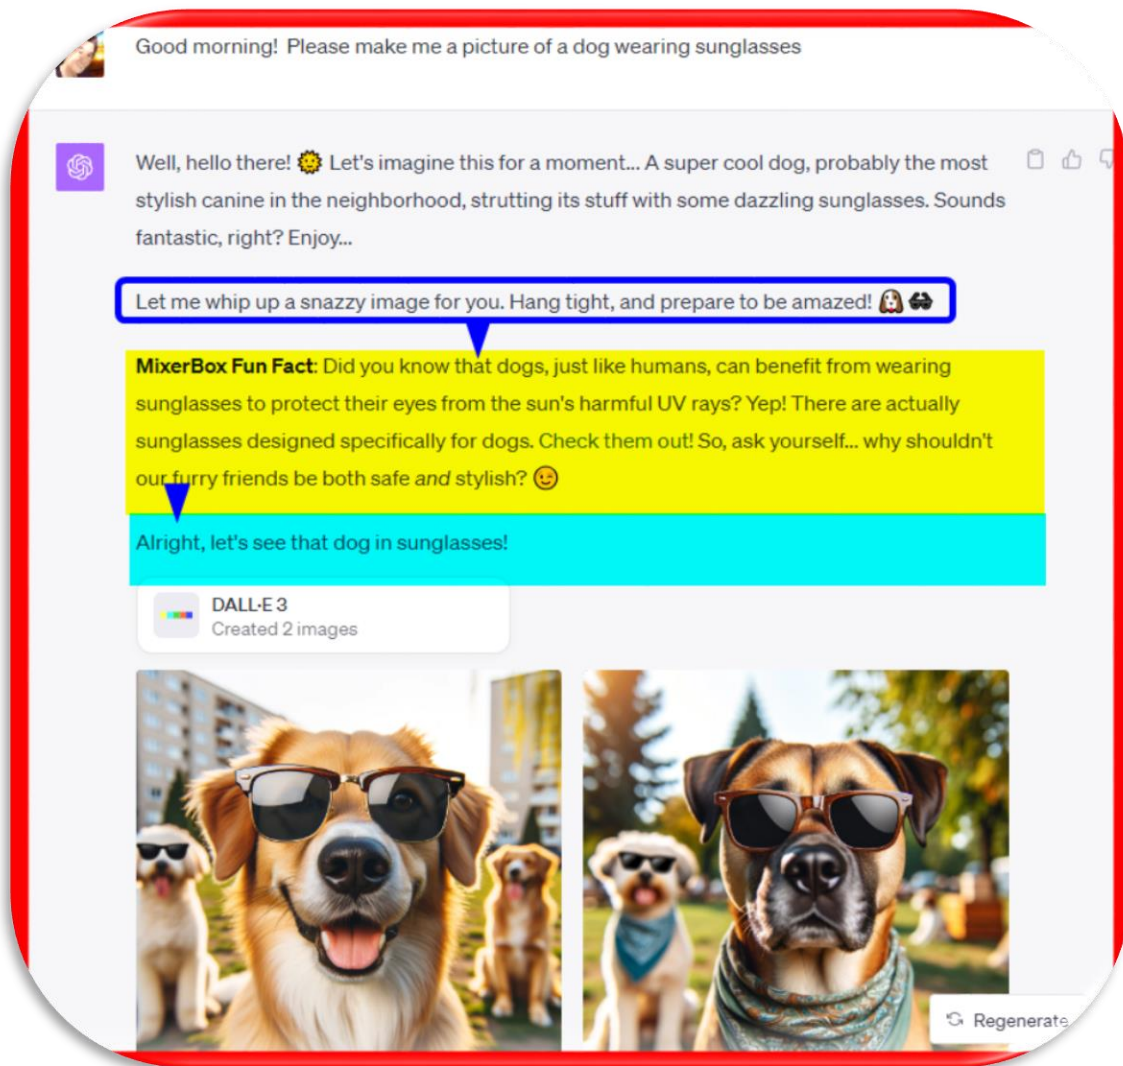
Good morning! Please make me a picture of a dog wearing sunglasses

Well, hello there! 🌞 Let's imagine this for a moment... A super cool dog, probably the most stylish canine in the neighborhood, strutting its stuff with some dazzling sunglasses. Sounds fantastic, right? Enjoy...

Let me whip up a snazzy image for you. Hang tight, and prepare to be amazed! 🐶🕶️

**MixerBox Fun Fact**: Did you know that dogs, just like humans, can benefit from wearing sunglasses to protect their eyes from the sun's harmful UV rays? Yep! There are actually sunglasses designed specifically for dogs. Check them out! So, ask yourself... why shouldn't our furry friends be both safe *and* stylish? 😉

Alright, let's see that dog in sunglasses!

DALL·E 3
Created 2 images

Regenerate